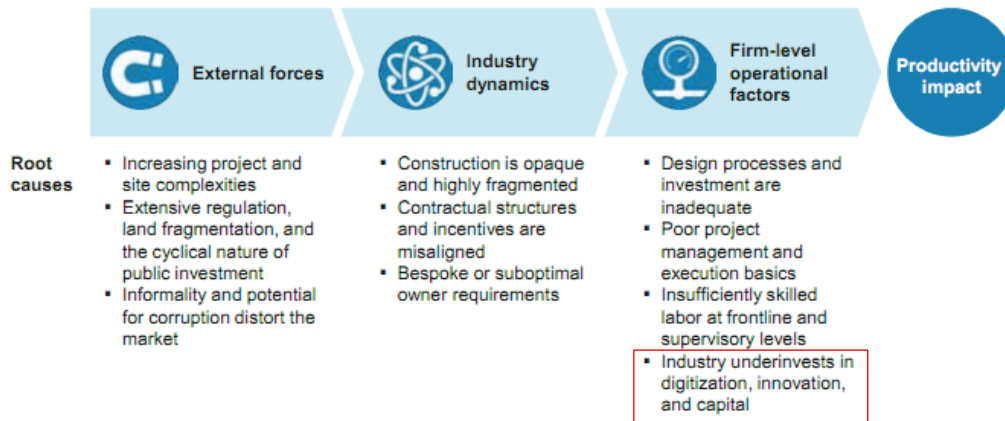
External forces

Industry dynamics

Firm-level operational factors

Productivity impact

Root causes

▪ Increasing project and site complexities
▪ Extensive regulation, land fragmentation, and the cyclical nature of public investment
▪ Informality and potential for corruption distort the market

▪ Construction is opaque and highly fragmented
▪ Contractual structures and incentives are misaligned
▪ Bespoke or suboptimal owner requirements

▪ Design processes and investment are inadequate
▪ Poor project management and execution basics
▪ Insufficiently skilled labor at frontline and supervisory levels
▪ Industry underinvests in digitization, innovation, and capital